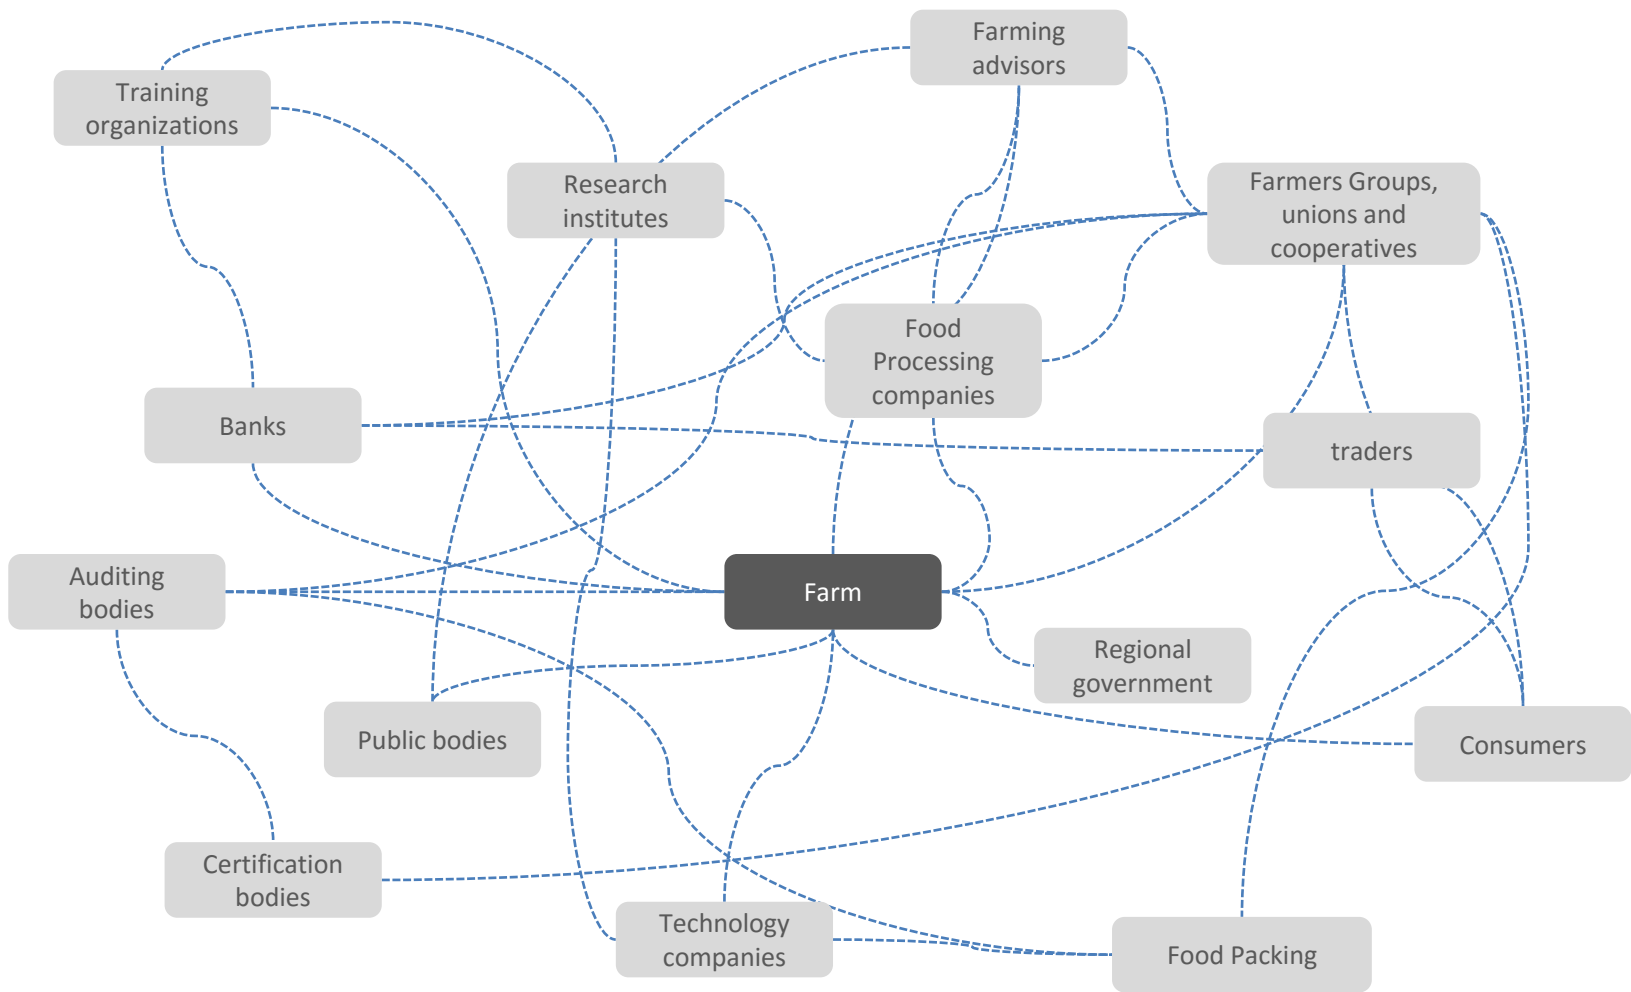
Farming advisors

Training organizations

Research institutes

Farmers Groups, unions and cooperatives

Food Processing companies

Banks

traders

Auditing bodies

Farm

Regional government

Public bodies

Consumers

Certification bodies

Technology companies

Food Packing